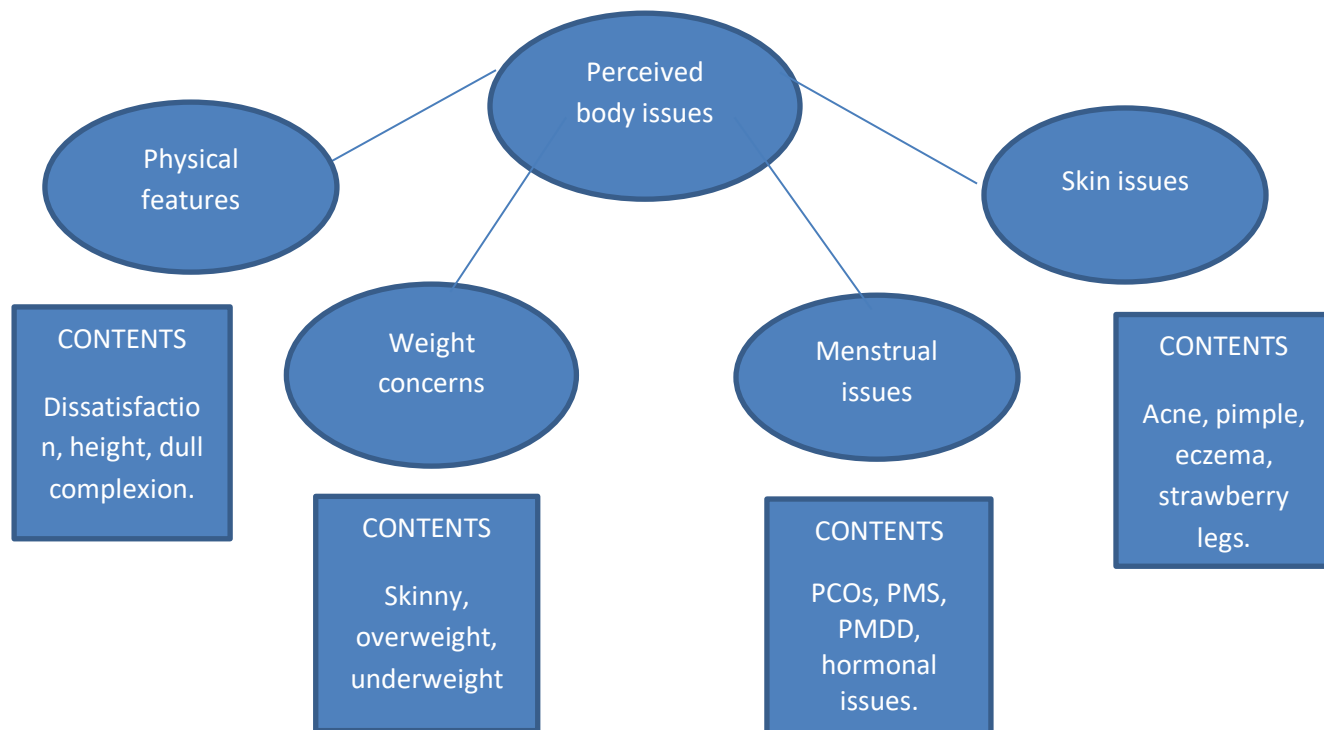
Perceived body issues

Physical features

Skin issues

Weight concerns

Menstrual issues

CONTENTS

Dissatisfaction, height, dull complexion.

CONTENTS

Skinny, overweight, underweight

CONTENTS

PCOs, PMS, PMDD, hormonal issues.

CONTENTS

Acne, pimple, eczema, strawberry legs.